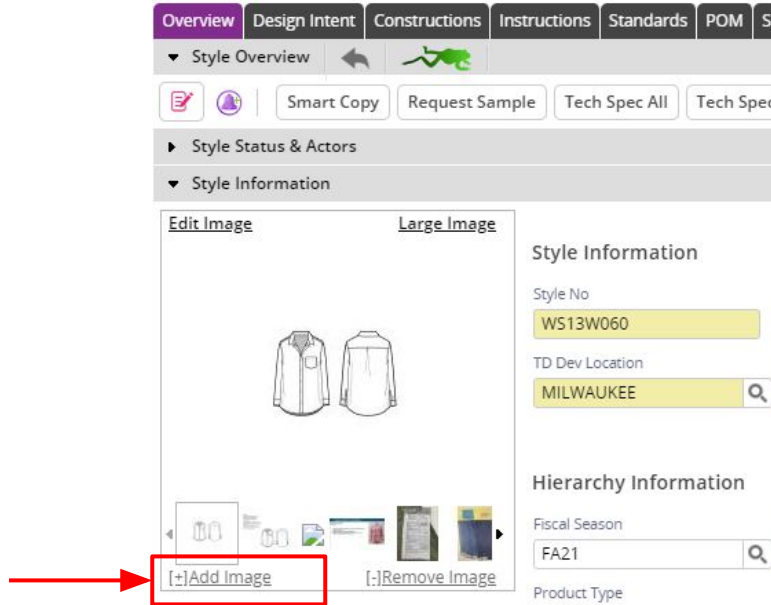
Overview | Design Intent | Constructions | Instructions | Standards | POM | S

Style Overview

Smart Copy | Request Sample | Tech Spec All | Tech Spec

Style Status & Actors

Style Information

Edit Image

Large Image

[+]Add Image

[-]Remove Image

Style Information

Style No

WS13W060

TD Dev Location

MILWAUKEE

Hierarchy Information

Fiscal Season

FA21

Product Type